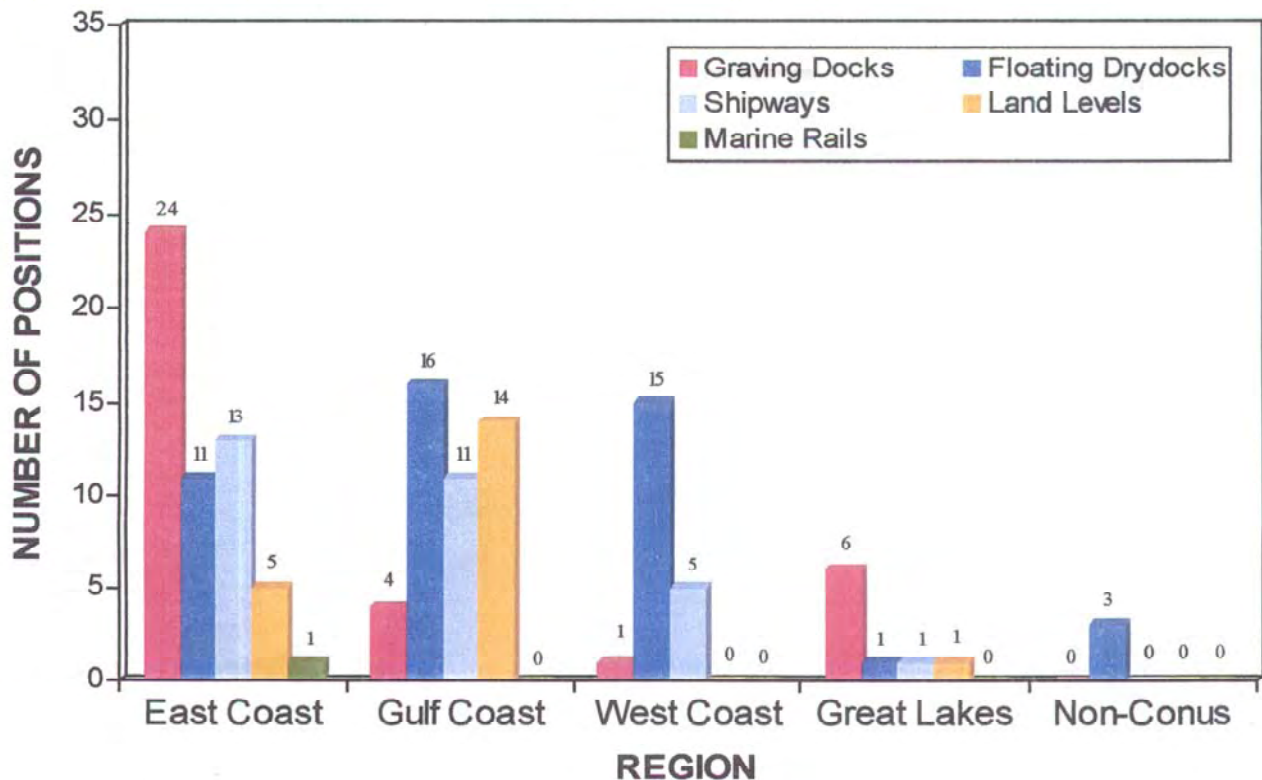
35
30
25
20
15
10
5
0

NUMBER OF POSITIONS

Graving Docks
Floating Drydocks
Shipways
Land Levels
Marine Rails

24
11
13
5
1
4
16
11
14
0
1
15
5
0
0
6
1
1
1
0
0
3
0
0
0

East Coast
Gulf Coast
West Coast
Great Lakes
Non-Conus

REGION